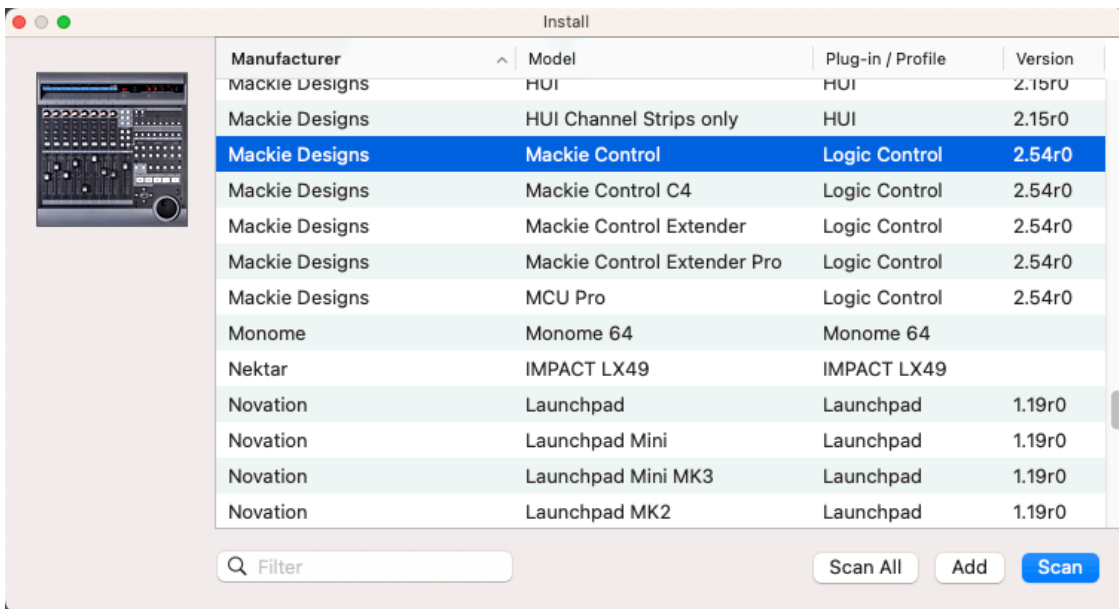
Install

| Manufacturer | Model | Plug-in / Profile | Version |
|---|---|---|---|
| Mackie Designs | HUI | HUI | 2.15r0 |
| Mackie Designs | HUI Channel Strips only | HUI | 2.15r0 |
| Mackie Designs | Mackie Control | Logic Control | 2.54r0 |
| Mackie Designs | Mackie Control C4 | Logic Control | 2.54r0 |
| Mackie Designs | Mackie Control Extender | Logic Control | 2.54r0 |
| Mackie Designs | Mackie Control Extender Pro | Logic Control | 2.54r0 |
| Mackie Designs | MCU Pro | Logic Control | 2.54r0 |
| Monome | Monome 64 | Monome 64 | |
| Nektar | IMPACT LX49 | IMPACT LX49 | |
| Novation | Launchpad | Launchpad | 1.19r0 |
| Novation | Launchpad Mini | Launchpad | 1.19r0 |
| Novation | Launchpad Mini MK3 | Launchpad | 1.19r0 |
| Novation | Launchpad MK2 | Launchpad | 1.19r0 |

Filter

Scan All Add Scan